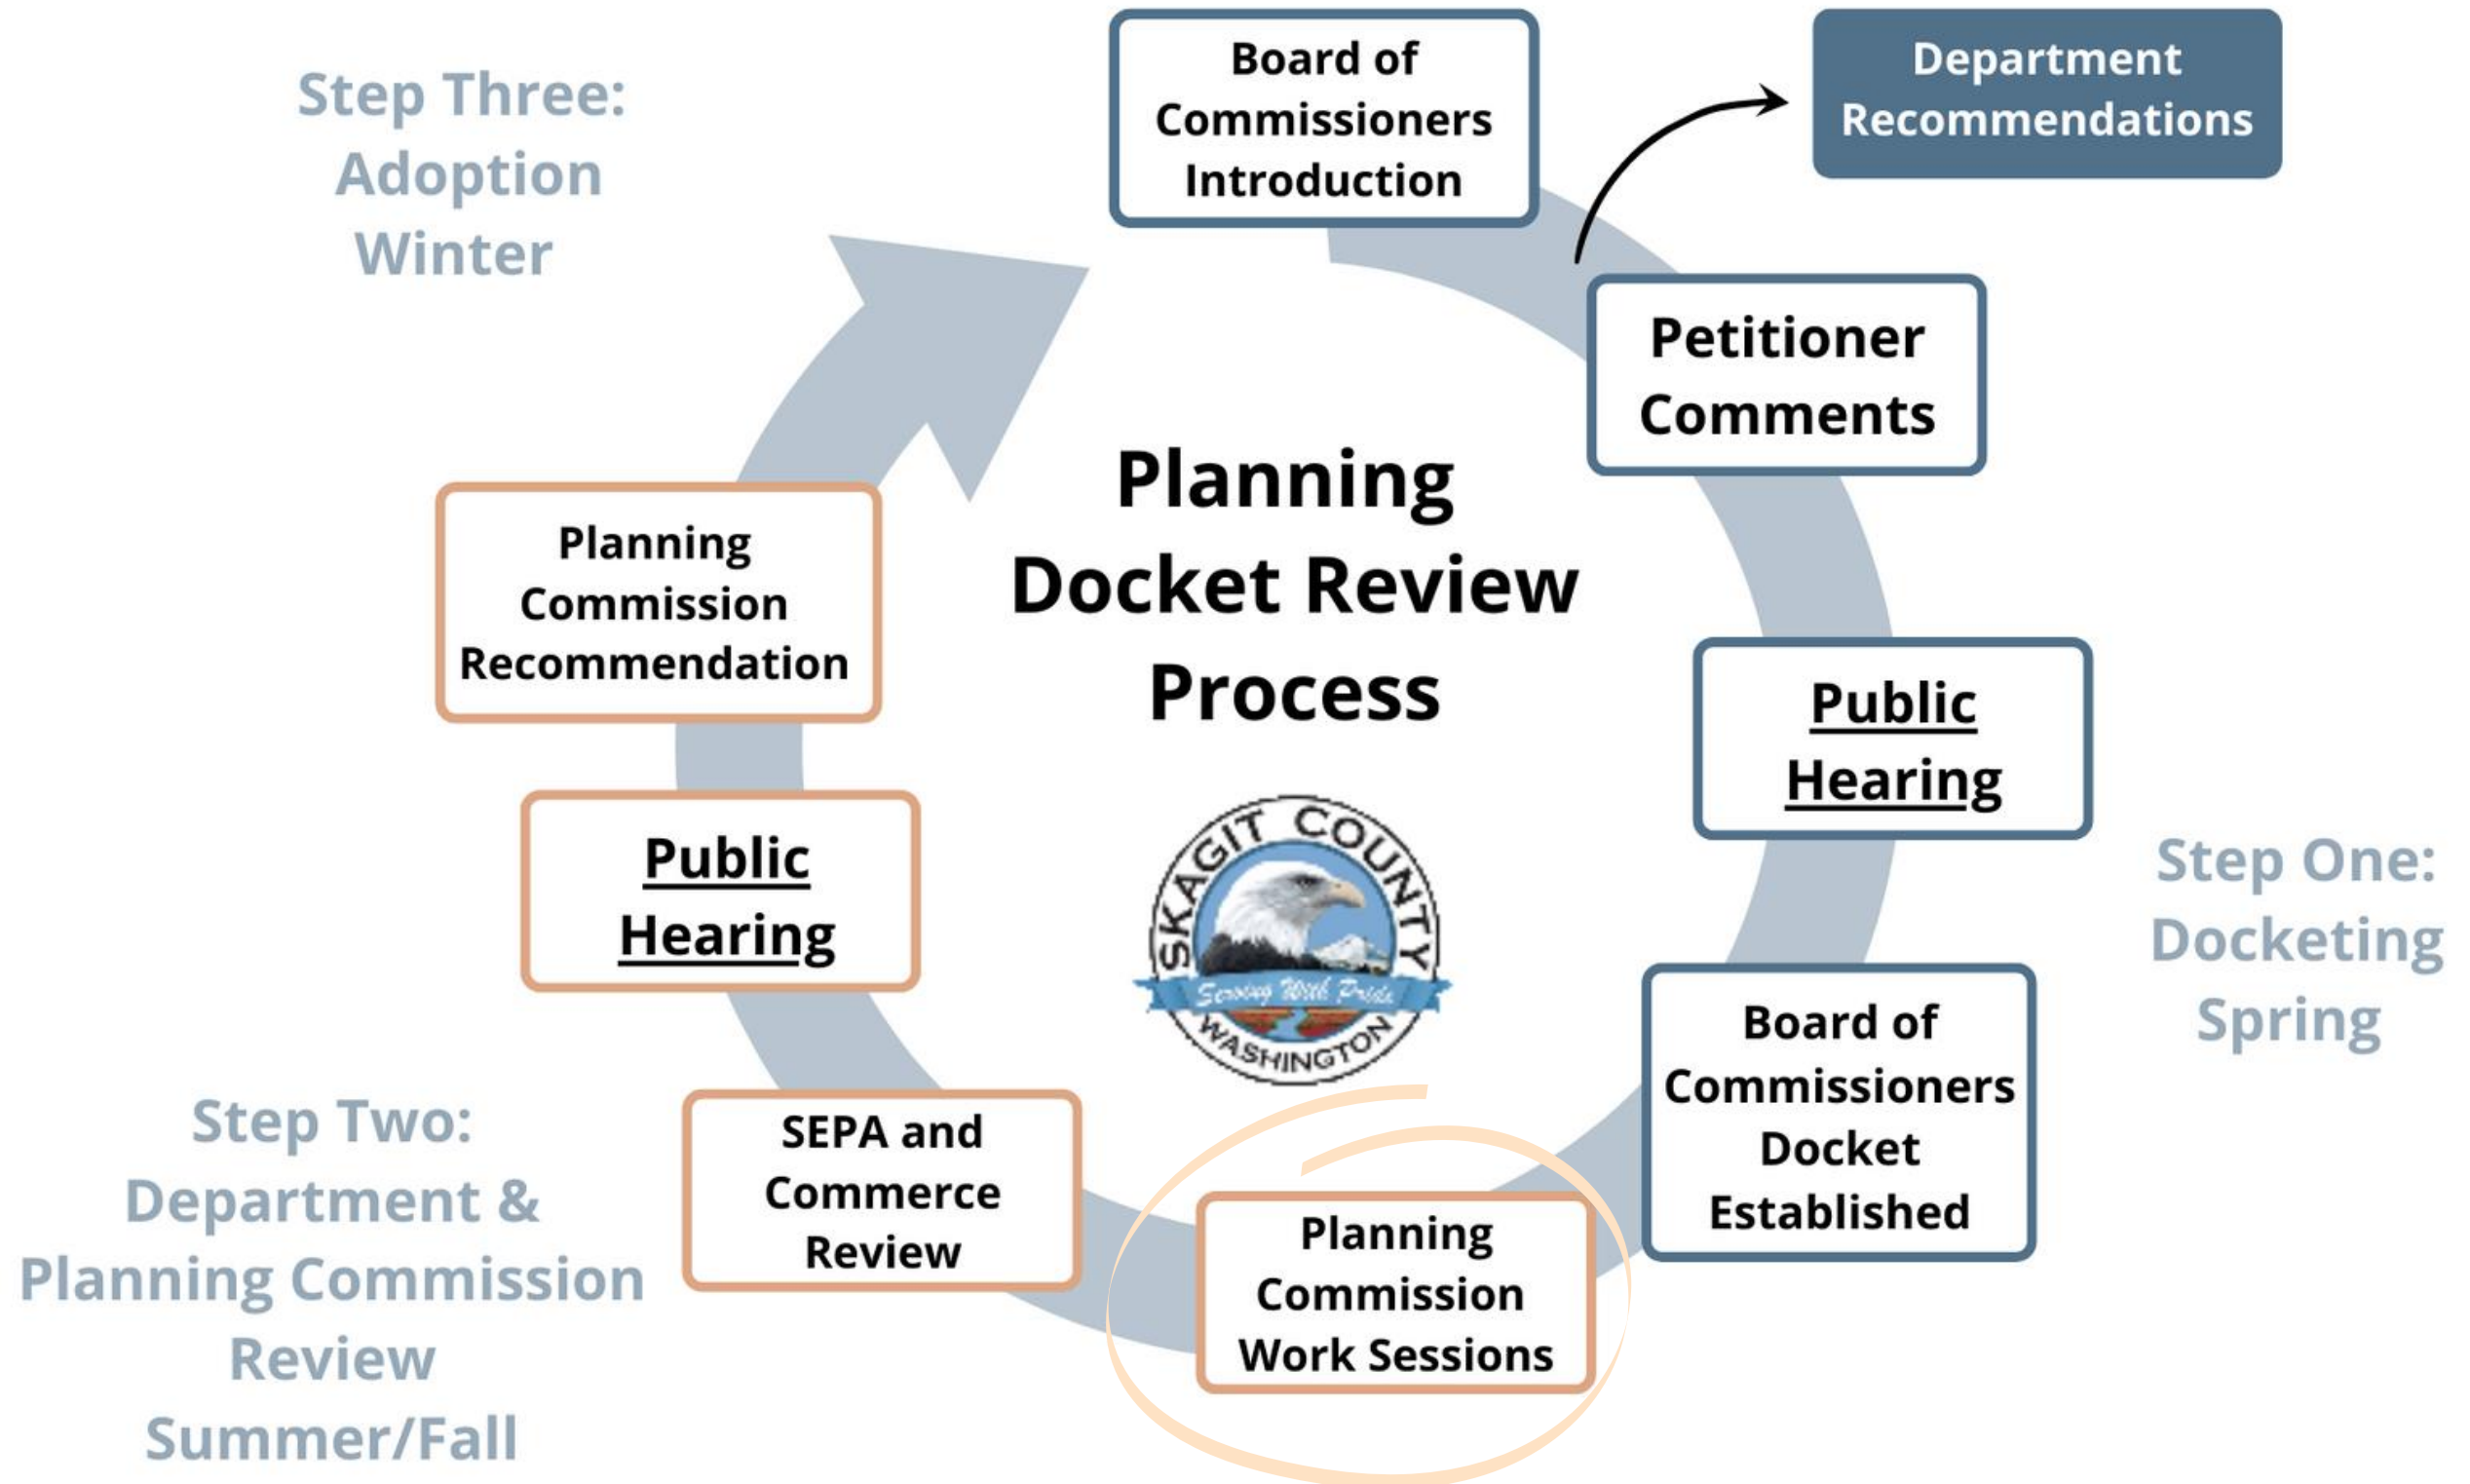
Step Three:
Adoption
Winter

Board of Commissioners Introduction

Department Recommendations

Petitioner Comments

Planning Docket Review Process

Planning Commission Recommendation

Public Hearing

Public Hearing

Step One:
Docketing
Spring

SKAGIT COUNTY
Serving With Pride
WASHINGTON

Board of Commissioners Docket Established

Step Two:
Department &
Planning Commission
Review
Summer/Fall

SEPA and Commerce Review

Planning Commission Work Sessions